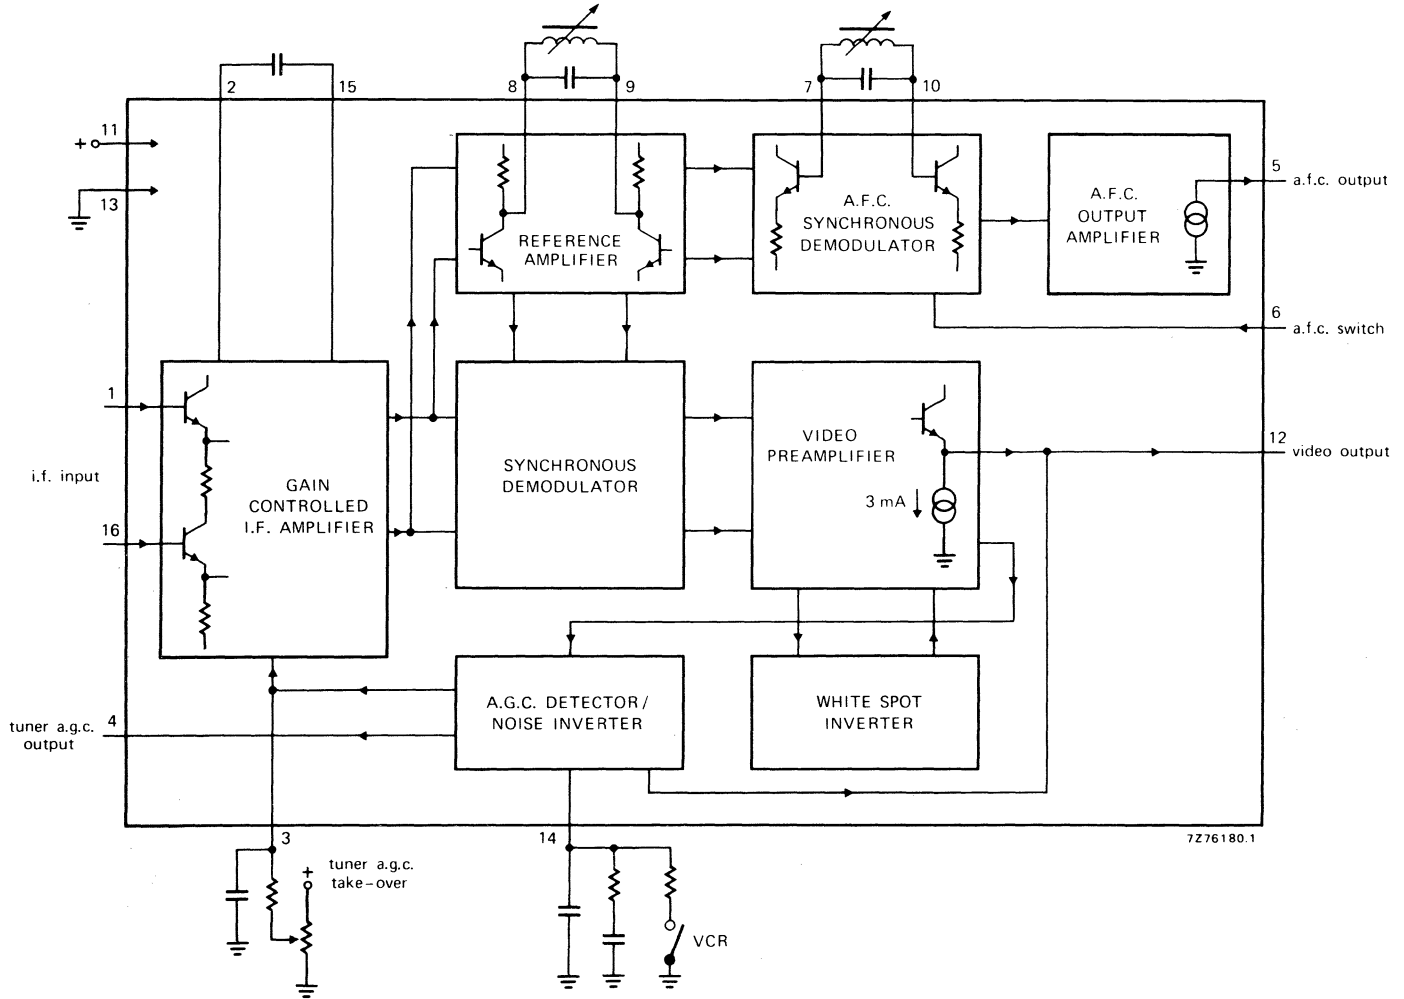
2
15
8
9
7
10
+ 11
13
REFERENCE AMPLIFIER
A.F.C. SYNCHRONOUS DEMODULATOR
A.F.C. OUTPUT AMPLIFIER
5
a.f.c. output
6
a.f.c. switch
1
i.f. input
16
GAIN CONTROLLED I.F. AMPLIFIER
SYNCHRONOUS DEMODULATOR
VIDEO PREAMPLIFIER
3 mA
12
video output
A.G.C. DETECTOR/ NOISE INVERTER
WHITE SPOT INVERTER
tuner a.g.c. output
4
3
tuner a.g.c. take-over
+
14
VCR
7Z76180.1